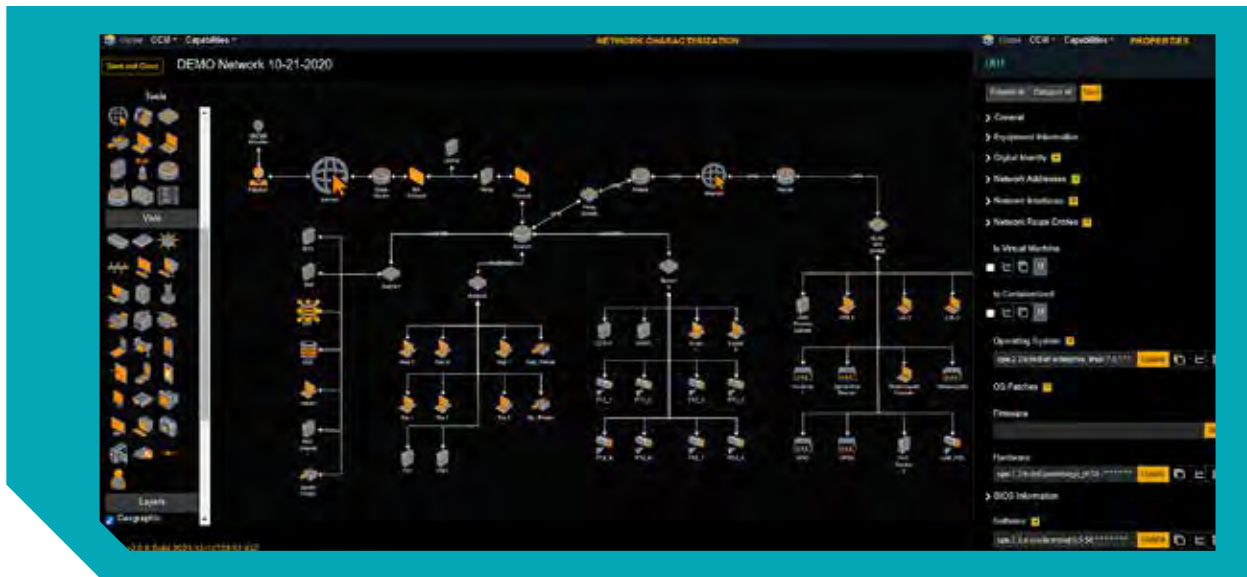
Home CCM Capabilities NETWORK CHARACTERIZATION

Save and Close DEMO Network 10-21-2020

Tools

Visio

Layers

Geographic

Home CCM Capabilities PROPERTIES

Expand all Collapse all Save

General

Equipment Information

Digital Identity

Network Addresses

Network Interfaces

Network Route Entries

Is Virtual Machine

Is Containerized

Operating System

Update

OS Patches

Firmware

Hardware

Update

BIOS Information

Software

Update